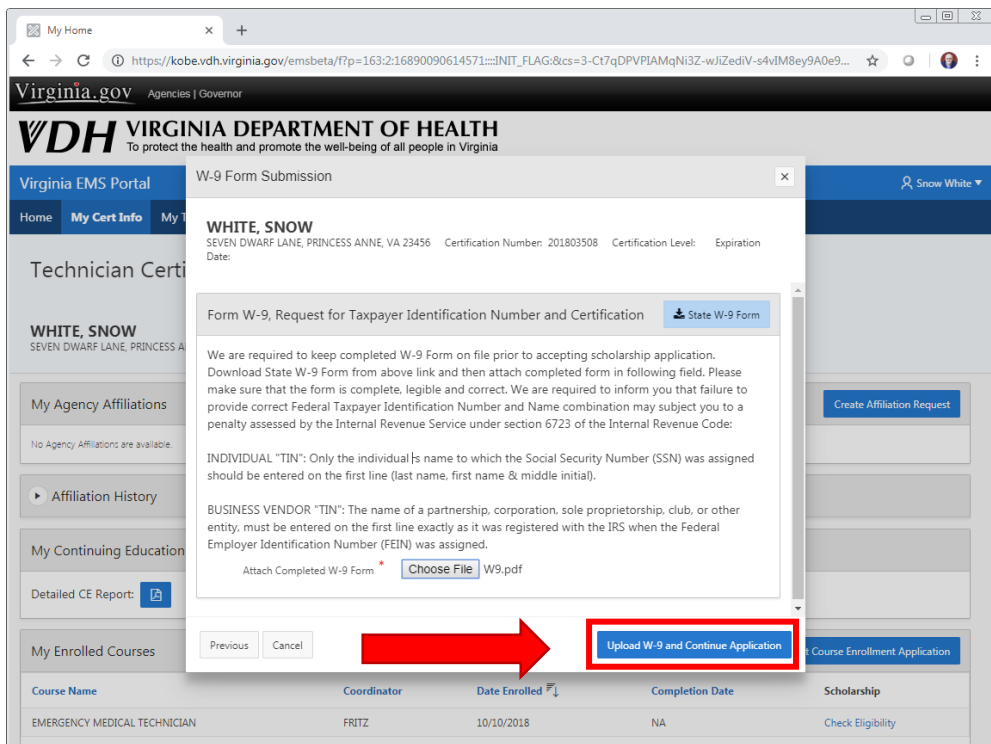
My Home

https://kobe.vdh.virginia.gov/emsbeta/f?p=163:2:16890090614571::::INIT_FLAG:&cs=3-Ct7qDPVPIAMqNi3Z-wJiZediV-s4vIM8ey9A0e9...

Virginia.gov Agencies | Governor

VDH VIRGINIA DEPARTMENT OF HEALTH
To protect the health and promote the well-being of all people in Virginia

Virginia EMS Portal

Snow White

Home My Cert Info My T

Technician Certi

WHITE, SNOW
SEVEN DWARF LANE, PRINCESS A

My Agency Affiliations

Create Affiliation Request

No Agency Affiliations are available.

Affiliation History

My Continuing Education

Detailed CE Report:

My Enrolled Courses

t Course Enrollment Application

| Course Name | Coordinator | Date Enrolled | Completion Date | Scholarship |
|---|---|---|---|---|
| EMERGENCY MEDICAL TECHNICIAN | FRITZ | 10/10/2018 | NA | Check Eligibility |

W-9 Form Submission

WHITE, SNOW
SEVEN DWARF LANE, PRINCESS ANNE, VA 23456 Certification Number: 201803508 Certification Level: Expiration Date:

Form W-9, Request for Taxpayer Identification Number and Certification

State W-9 Form

We are required to keep completed W-9 Form on file prior to accepting scholarship application. Download State W-9 Form from above link and then attach completed form in following field. Please make sure that the form is complete, legible and correct. We are required to inform you that failure to provide correct Federal Taxpayer Identification Number and Name combination may subject you to a penalty assessed by the Internal Revenue Service under section 6723 of the Internal Revenue Code:

INDIVIDUAL "TIN": Only the individual's name to which the Social Security Number (SSN) was assigned should be entered on the first line (last name, first name & middle initial).

BUSINESS VENDOR "TIN": The name of a partnership, corporation, sole proprietorship, club, or other entity, must be entered on the first line exactly as it was registered with the IRS when the Federal Employer Identification Number (FEIN) was assigned.

Attach Completed W-9 Form * Choose File W9.pdf

Previous Cancel

Upload W-9 and Continue Application